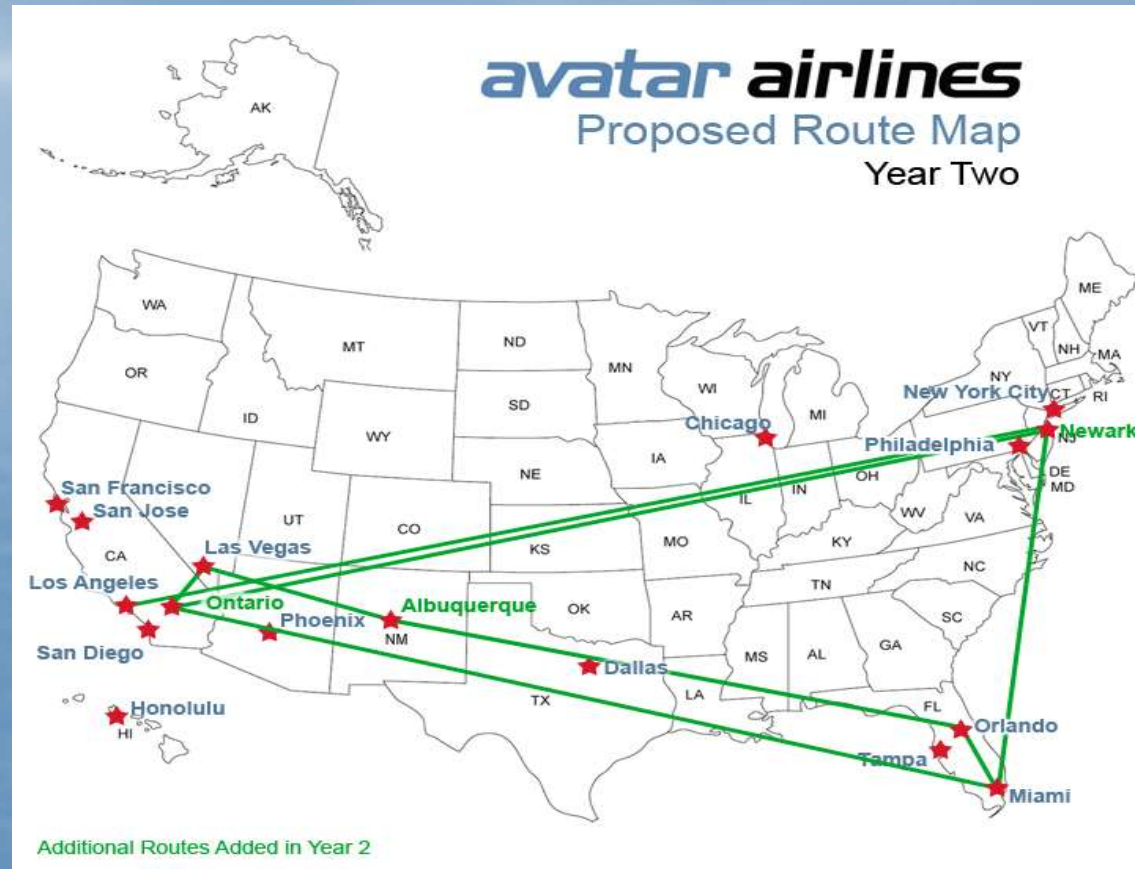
avatar airlines
Proposed Route Map
Year Two

AK
WA
OR
CA
ID
MT
WY
UT
CO
NM
ND
SD
NE
KS
OK
TX
MN
IA
MO
AR
LA
WI
IL
MI
IN
OH
KY
TN
MS
AL
GA
FL
SC
NC
VA
WV
NY
VT
NH
ME
MA
CT
RI
NJ
DE
MD
HI

San Francisco
San Jose
Los Angeles
San Diego
Las Vegas
Ontario
Phoenix
Albuquerque
Dallas
Chicago
Philadelphia
New York City
Newark
Orlando
Tampa
Miami
Honolulu

Additional Routes Added in Year 2